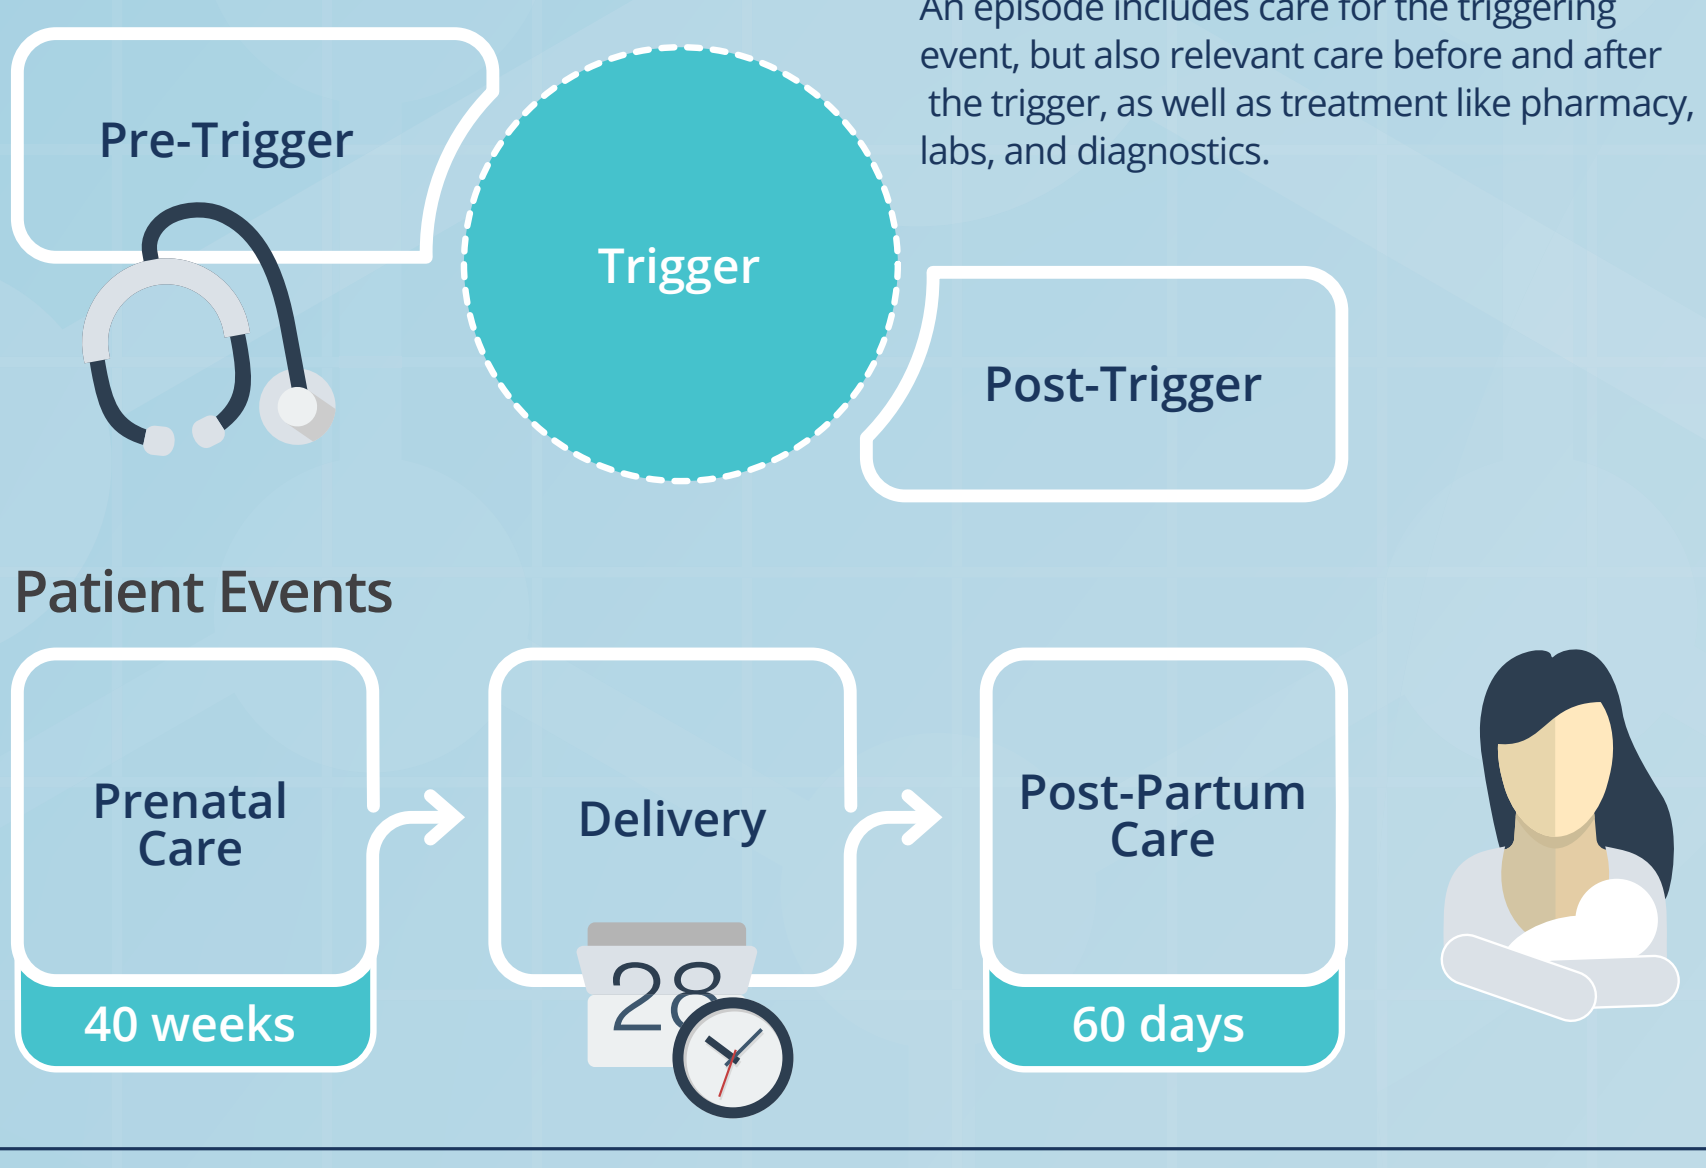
An episode includes care for the triggering event, but also relevant care before and after the trigger, as well as treatment like pharmacy, labs, and diagnostics.

Pre-Trigger

Trigger

Post-Trigger

Patient Events

Prenatal Care

40 weeks

Delivery

28

Post-Partum Care

60 days